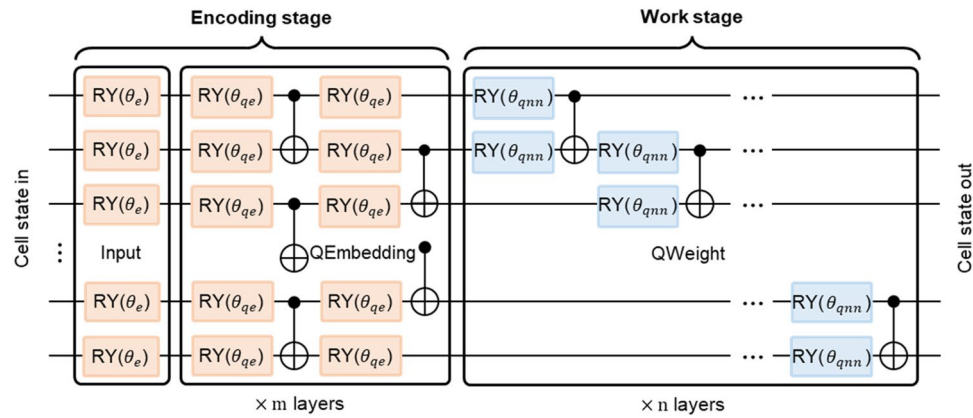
Encoding stage

Work stage

Cell state in

$\mathrm{RY}(\theta_e)$
$\mathrm{RY}(\theta_e)$
$\mathrm{RY}(\theta_e)$
Input
$\mathrm{RY}(\theta_e)$
$\mathrm{RY}(\theta_e)$

$\mathrm{RY}(\theta_{qe})$ $\mathrm{RY}(\theta_{qe})$
$\mathrm{RY}(\theta_{qe})$ $\mathrm{RY}(\theta_{qe})$
$\mathrm{RY}(\theta_{qe})$ $\mathrm{RY}(\theta_{qe})$
QEmbedding
$\mathrm{RY}(\theta_{qe})$ $\mathrm{RY}(\theta_{qe})$
$\mathrm{RY}(\theta_{qe})$ $\mathrm{RY}(\theta_{qe})$

$\mathrm{RY}(\theta_{qnn})$ ...
$\mathrm{RY}(\theta_{qnn})$ $\mathrm{RY}(\theta_{qnn})$ ...
$\mathrm{RY}(\theta_{qnn})$ ...
QWeight
... $\mathrm{RY}(\theta_{qnn})$
... $\mathrm{RY}(\theta_{qnn})$

Cell state out

× m layers

× n layers